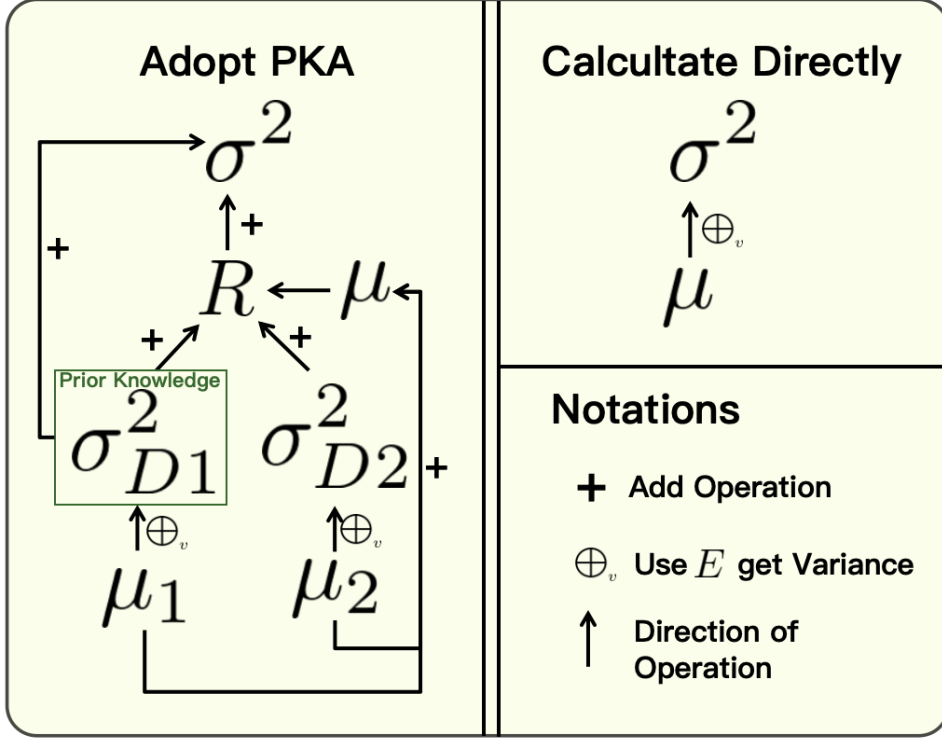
Adopt PKA

$\sigma^2$

+

+

$R$

$\mu$

+

+

Prior Knowledge

$\sigma^2_{D1}$

$\sigma^2_{D2}$

+

$\oplus_v$

$\oplus_v$

$\mu_1$

$\mu_2$

Calcultate Directly

$\sigma^2$

$\oplus_v$

$\mu$

Notations

+ Add Operation

$\oplus_v$ Use $E$ get Variance

Direction of Operation